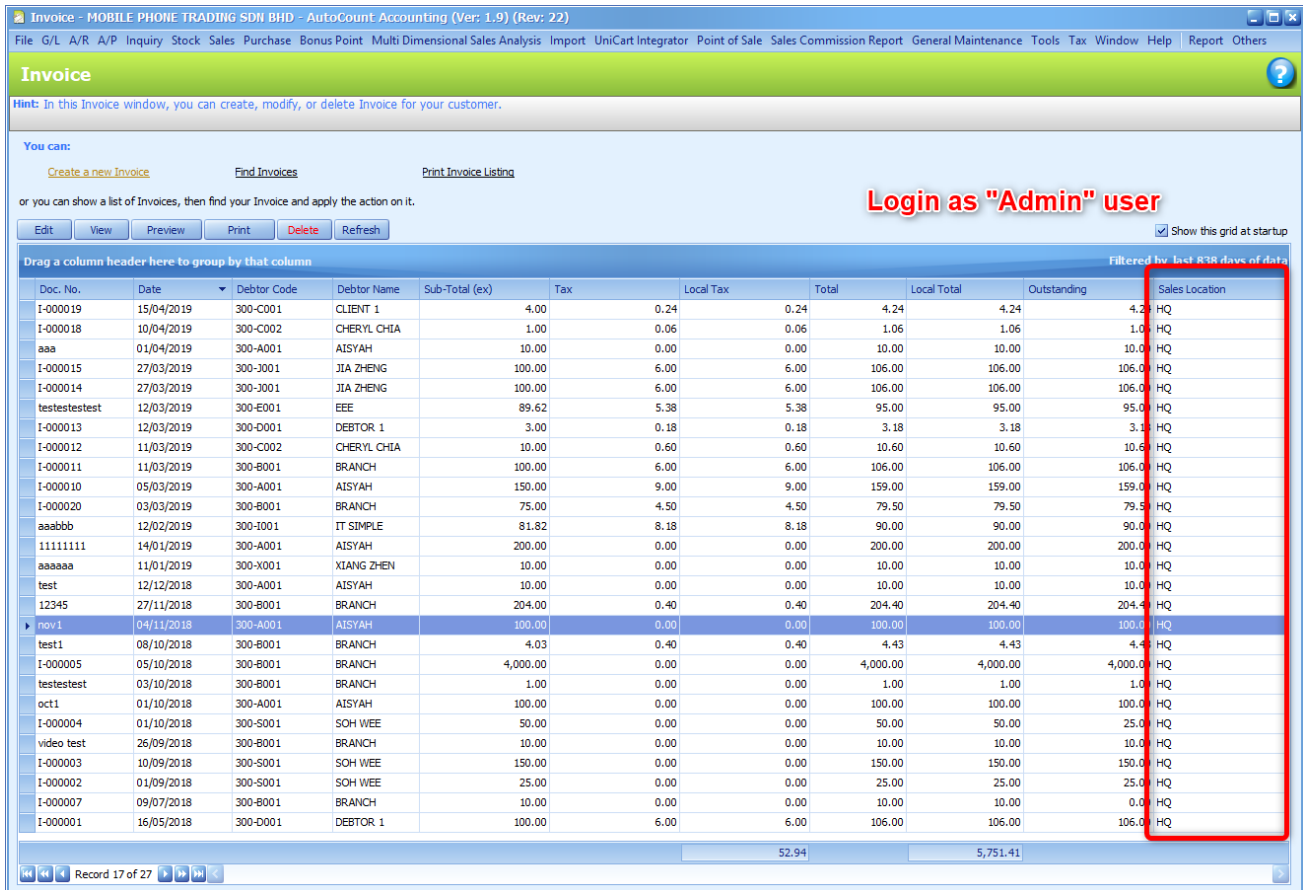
Invoice - MOBILE PHONE TRADING SDN BHD - AutoCount Accounting (Ver: 1.9) (Rev: 22)

File G/L A/R A/P Inquiry Stock Sales Purchase Bonus Point Multi Dimensional Sales Analysis Import UniCart Integrator Point of Sale Sales Commission Report General Maintenance Tools Tax Window Help Report Others

Invoice

Hint: In this Invoice window, you can create, modify, or delete Invoice for your customer.

You can:

Create a new Invoice Find Invoices Print Invoice Listing

or you can show a list of Invoices, then find your Invoice and apply the action on it.

Login as "Admin" user

Edit View Preview Print Delete Refresh

Show this grid at startup

Drag a column header here to group by that column

Filtered by last 838 days of data

| Doc. No. | Date | Debtor Code | Debtor Name | Sub-Total (ex) | Tax | Local Tax | Total | Local Total | Outstanding | Sales Location |
|---|---|---|---|---|---|---|---|---|---|---|
| I-000019 | 15/04/2019 | 300-C001 | CLIENT 1 | 4.00 | 0.24 | 0.24 | 4.24 | 4.24 | 4.2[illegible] | HQ |
| I-000018 | 10/04/2019 | 300-C002 | CHERYL CHIA | 1.00 | 0.06 | 0.06 | 1.06 | 1.06 | 1.0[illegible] | HQ |
| aaa | 01/04/2019 | 300-A001 | AISYAH | 10.00 | 0.00 | 0.00 | 10.00 | 10.00 | 10.0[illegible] | HQ |
| I-000015 | 27/03/2019 | 300-J001 | JIA ZHENG | 100.00 | 6.00 | 6.00 | 106.00 | 106.00 | 106.0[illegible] | HQ |
| I-000014 | 27/03/2019 | 300-J001 | JIA ZHENG | 100.00 | 6.00 | 6.00 | 106.00 | 106.00 | 106.0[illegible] | HQ |
| testestestest | 12/03/2019 | 300-E001 | EEE | 89.62 | 5.38 | 5.38 | 95.00 | 95.00 | 95.0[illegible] | HQ |
| I-000013 | 12/03/2019 | 300-D001 | DEBTOR 1 | 3.00 | 0.18 | 0.18 | 3.18 | 3.18 | 3.1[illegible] | HQ |
| I-000012 | 11/03/2019 | 300-C002 | CHERYL CHIA | 10.00 | 0.60 | 0.60 | 10.60 | 10.60 | 10.6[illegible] | HQ |
| I-000011 | 11/03/2019 | 300-B001 | BRANCH | 100.00 | 6.00 | 6.00 | 106.00 | 106.00 | 106.0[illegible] | HQ |
| I-000010 | 05/03/2019 | 300-A001 | AISYAH | 150.00 | 9.00 | 9.00 | 159.00 | 159.00 | 159.0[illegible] | HQ |
| I-000020 | 03/03/2019 | 300-B001 | BRANCH | 75.00 | 4.50 | 4.50 | 79.50 | 79.50 | 79.5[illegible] | HQ |
| aaabbb | 12/02/2019 | 300-I001 | IT SIMPLE | 81.82 | 8.18 | 8.18 | 90.00 | 90.00 | 90.0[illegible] | HQ |
| 11111111 | 14/01/2019 | 300-A001 | AISYAH | 200.00 | 0.00 | 0.00 | 200.00 | 200.00 | 200.0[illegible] | HQ |
| aaaaaa | 11/01/2019 | 300-X001 | XIANG ZHEN | 10.00 | 0.00 | 0.00 | 10.00 | 10.00 | 10.0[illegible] | HQ |
| test | 12/12/2018 | 300-A001 | AISYAH | 10.00 | 0.00 | 0.00 | 10.00 | 10.00 | 10.0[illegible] | HQ |
| 12345 | 27/11/2018 | 300-B001 | BRANCH | 204.00 | 0.40 | 0.40 | 204.40 | 204.40 | 204.4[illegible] | HQ |
| nov1 | 04/11/2018 | 300-A001 | AISYAH | 100.00 | 0.00 | 0.00 | 100.00 | 100.00 | 100.0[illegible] | HQ |
| test1 | 08/10/2018 | 300-B001 | BRANCH | 4.03 | 0.40 | 0.40 | 4.43 | 4.43 | 4.4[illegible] | HQ |
| I-000005 | 05/10/2018 | 300-B001 | BRANCH | 4,000.00 | 0.00 | 0.00 | 4,000.00 | 4,000.00 | 4,000.0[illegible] | HQ |
| testestest | 03/10/2018 | 300-B001 | BRANCH | 1.00 | 0.00 | 0.00 | 1.00 | 1.00 | 1.0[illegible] | HQ |
| oct1 | 01/10/2018 | 300-A001 | AISYAH | 100.00 | 0.00 | 0.00 | 100.00 | 100.00 | 100.0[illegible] | HQ |
| I-000004 | 01/10/2018 | 300-S001 | SOH WEE | 50.00 | 0.00 | 0.00 | 50.00 | 50.00 | 25.0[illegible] | HQ |
| video test | 26/09/2018 | 300-B001 | BRANCH | 10.00 | 0.00 | 0.00 | 10.00 | 10.00 | 10.0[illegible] | HQ |
| I-000003 | 10/09/2018 | 300-S001 | SOH WEE | 150.00 | 0.00 | 0.00 | 150.00 | 150.00 | 150.0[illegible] | HQ |
| I-000002 | 01/09/2018 | 300-S001 | SOH WEE | 25.00 | 0.00 | 0.00 | 25.00 | 25.00 | 25.0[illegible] | HQ |
| I-000007 | 09/07/2018 | 300-B001 | BRANCH | 10.00 | 0.00 | 0.00 | 10.00 | 10.00 | 0.0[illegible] | HQ |
| I-000001 | 16/05/2018 | 300-D001 | DEBTOR 1 | 100.00 | 6.00 | 6.00 | 106.00 | 106.00 | 106.0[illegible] | HQ |
| | | | | | | 52.94 | | 5,751.41 | | |

Record 17 of 27